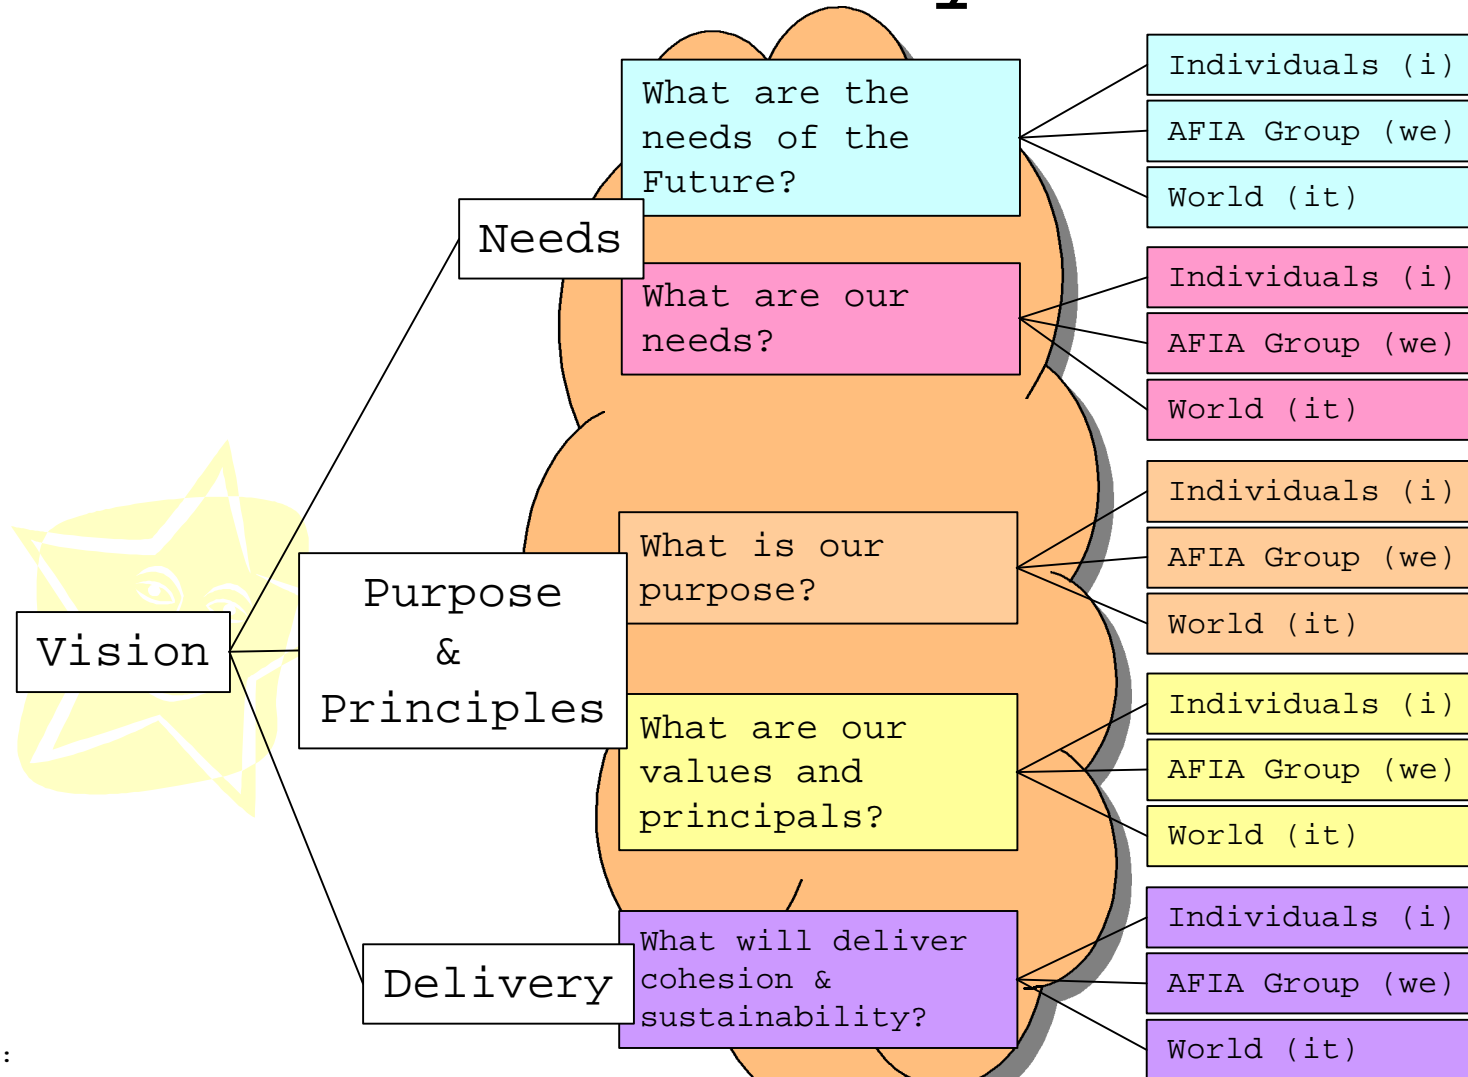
Vision

Needs

What are the needs of the Future?

Individuals (i)
AFIA Group (we)
World (it)

What are our needs?

Individuals (i)
AFIA Group (we)
World (it)

Purpose & Principles

What is our purpose?

Individuals (i)
AFIA Group (we)
World (it)

What are our values and principals?

Individuals (i)
AFIA Group (we)
World (it)

Delivery

What will deliver cohesion & sustainability?

Individuals (i)
AFIA Group (we)
World (it)